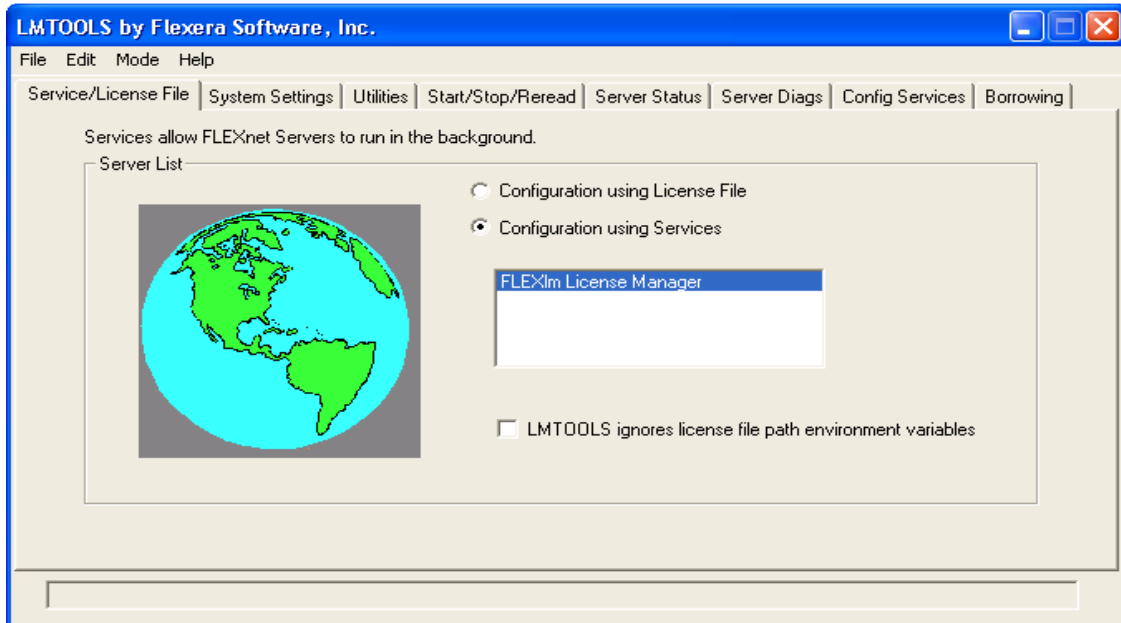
LMTOOLS by Flexera Software, Inc.

File Edit Mode Help

Service/License File | System Settings | Utilities | Start/Stop/Reread | Server Status | Server Diags | Config Services | Borrowing

Services allow FLEXnet Servers to run in the background.

Server List

Configuration using License File

Configuration using Services

FLEXlm License Manager

LMTOOLS ignores license file path environment variables